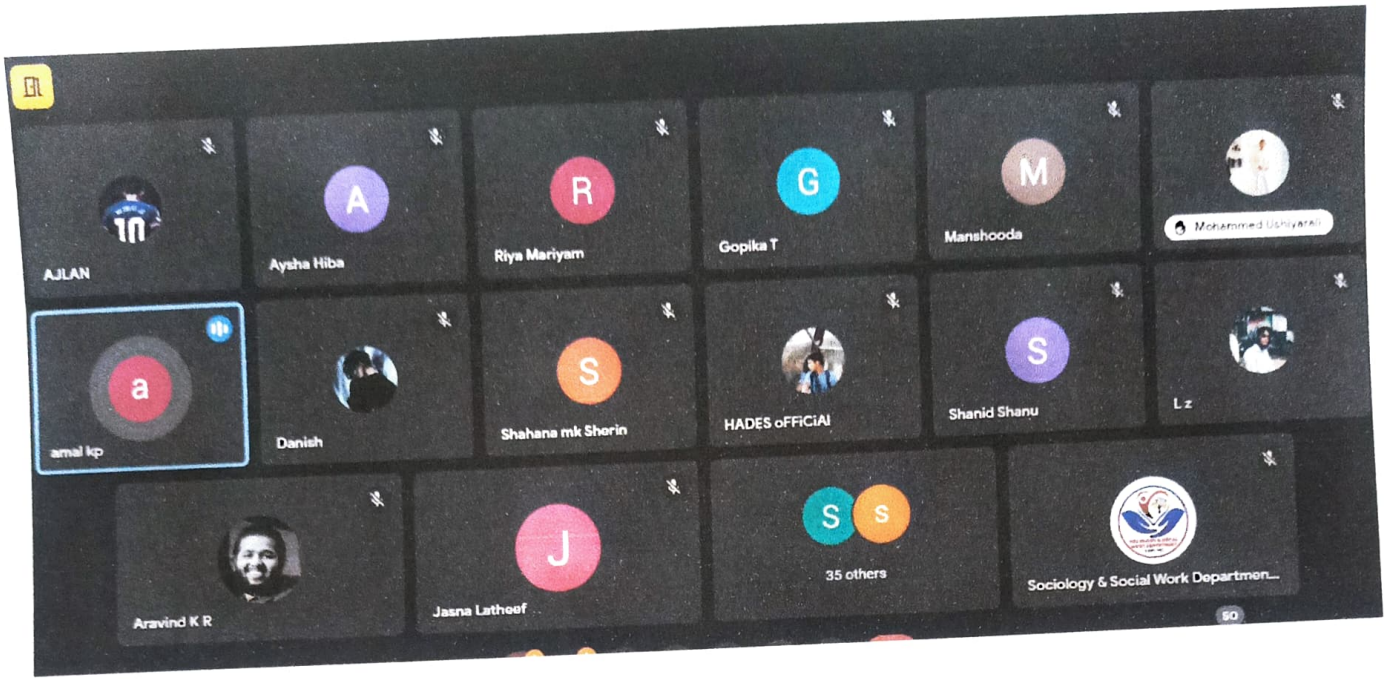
AJLAN

A
Aysha Hiba

R
Riya Mariyam

G
Gopika T

M
Manshooda

Mohammed Ushiyarali

a
amal kp

Danish

S
Shahana mk Sherin

HADES oFFiCiAl

S
Shanid Shanu

L z

Aravind K R

J
Jasna Latheef

S S
35 others

Sociology & Social Work Departmen...

50